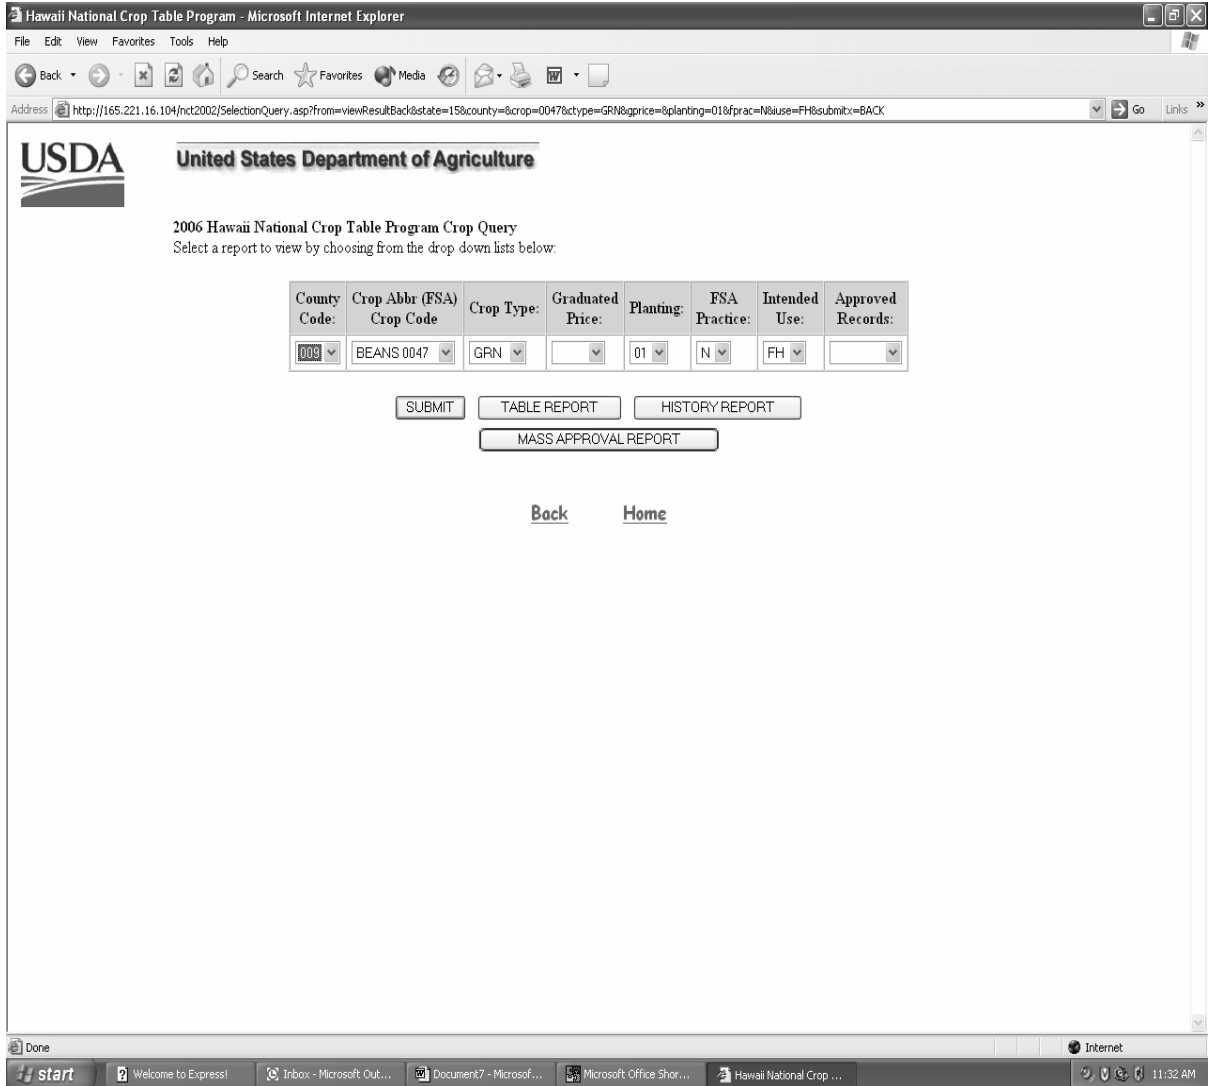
Hawaii National Crop Table Program - Microsoft Internet Explorer

File Edit View Favorites Tools Help

Back Search Favorites Media

Address http://165.221.16.104/nct2002/SelectionQuery.asp?from=viewResultBack&state=15&county=&crop=0047&ctype=GRN&gprice=&planting=01&fprac=N&iuse=FH&submitx=BACK Go Links

USDA

United States Department of Agriculture

2006 Hawaii National Crop Table Program Crop Query
Select a report to view by choosing from the drop down lists below:

| County Code: | Crop Abbr (FSA) Crop Code | Crop Type: | Graduated Price: | Planting: | FSA Practice: | Intended Use: | Approved Records: |
|---|---|---|---|---|---|---|---|
| 009 | BEANS 0047 | GRN | | 01 | N | FH | |

SUBMIT TABLE REPORT HISTORY REPORT
MASS APPROVAL REPORT

Back Home

Done Internet

start Welcome to Express! Inbox - Microsoft Out... Document7 - Microsof... Microsoft Office Shor... Hawaii National Crop ... 11:32 AM